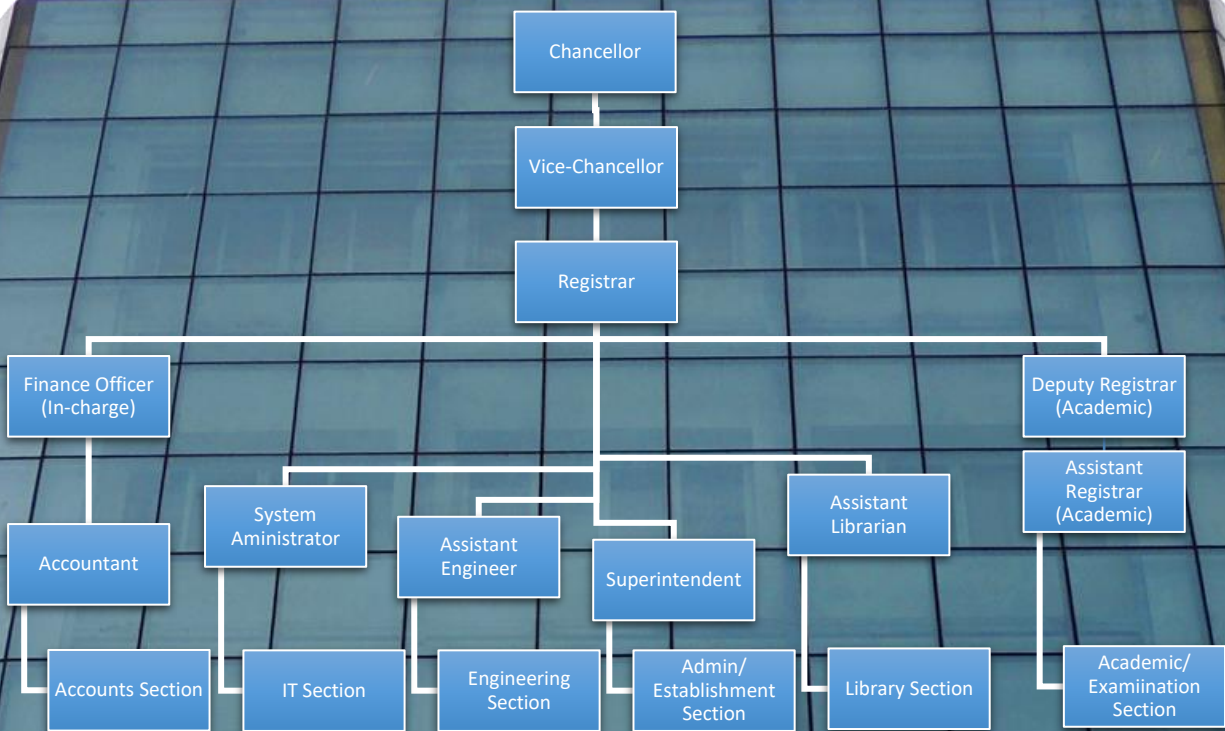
Chancellor

Vice-Chancellor

Registrar

Finance Officer (In-charge)

Deputy Registrar (Academic)

Assistant Registrar (Academic)

System Aministrator

Assistant Engineer

Superintendent

Assistant Librarian

Accountant

Accounts Section

IT Section

Engineering Section

Admin/ Establishment Section

Library Section

Academic/ Examiination Section